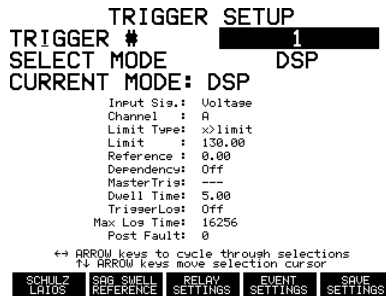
TRIGGER SETUP
TRIGGER # 1
SELECT MODE DSP
CURRENT MODE: DSP

| | |
|---|---|
| Input Sig.: | Voltage |
| Channel : | A |
| Limit Type: | x>limit |
| Limit : | 130.00 |
| Reference : | 0.00 |
| Dependency: | Off |
| MasterTrig: | --- |
| Dwell Time: | 5.00 |
| TriggerLog: | Off |
| Max Log Time: | 16256 |
| Post Fault: | 0 |

↔ ARROW keys to cycle through selections
↑↓ ARROW keys move selection cursor

SCHULZ LAIOS | SAG SWELL REFERENCE | RELAY SETTINGS | EVENT SETTINGS | SAVE SETTINGS